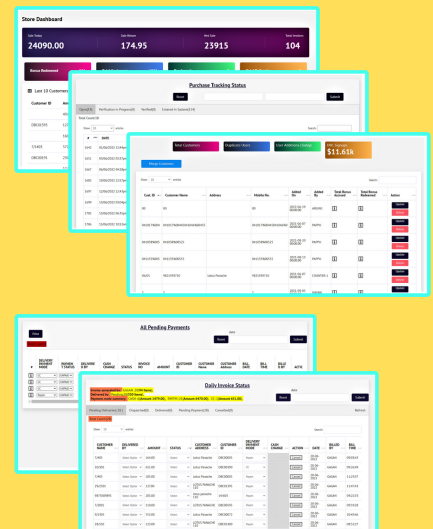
Store Dashboard

24090.00

174.95

23915

104

Bonus Redeemed

Last 10 Customers

Customer ID

Purchase Tracking Status

Reset

Submit

Total Count(18)

Show 10 entries

Search:

Total Customers

Duplicate Users

User Addresses Change

TPC Value

$11.61k

Merge Customers

Show 10 entries

Search:

| Cust. ID | Customer Name | Address | Mobile No. | Added On | Added By | Total Bonus Accrued | Total Bonus Redeemed | Action |
|---|---|---|---|---|---|---|---|---|

All Pending Payments

Reset

Submit

Daily Invoice Status

Reset

Submit

Refresh

| CUSTOMER NAME | DELIVERED BY | AMOUNT | STATUS | CUSTOMER ADDRESS | CUSTOMER ID | DELIVERY PAYMENT MODE | CASH CHANGE | ACTION | DATE | BILLED BY | BILL TIME |
|---|---|---|---|---|---|---|---|---|---|---|---|